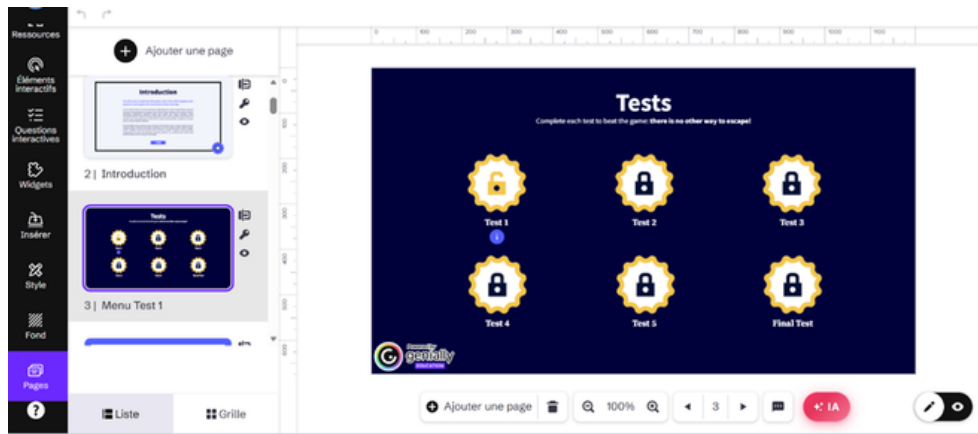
Ressources

Éléments interactifs

Questions interactives

Widgets

Insérer

Style

Fond

Pages

?

Ajouter une page

Introduction

2 | Introduction

Tests

3 | Menu Test 1

Liste

Grille

0 100 200 300 400 500 600 700 800 900 1000 1100

100 200 300 400 500

Tests

Complete each test to beat the game: there is no other way to escape!

Test 1

Test 2

Test 3

Test 4

Test 5

Final Test

Powered by genially EDUCATION

Ajouter une page

100%

3

IA